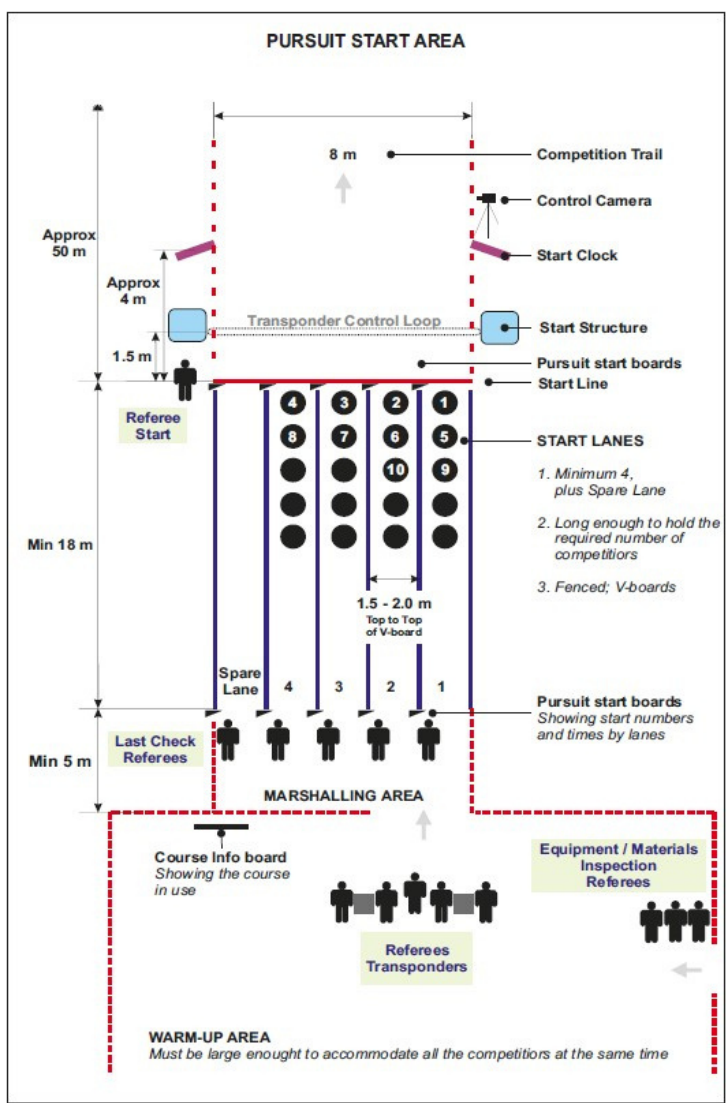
PURSUIT START AREA

8 m

Competition Trail

Control Camera

Approx 50 m

Approx 4 m

Start Clock

Transponder Control Loop

Start Structure

1.5 m

Pursuit start boards

Start Line

Referee Start

4 3 2 1
8 7 6 5
10 9

START LANES

1. Minimum 4, plus Spare Lane

2. Long enough to hold the required number of competitiors

3. Fenced; V-boards

Min 18 m

1.5 - 2.0 m
Top to Top of V-board

Spare Lane 4 3 2 1

Pursuit start boards
Showing start numbers and times by lanes

Min 5 m

Last Check Referees

MARSHALLING AREA

Course Info board
Showing the course in use

Equipment / Materials Inspection Referees

Referees Transponders

WARM-UP AREA
Must be large enought to accommodate all the competitiors at the same time